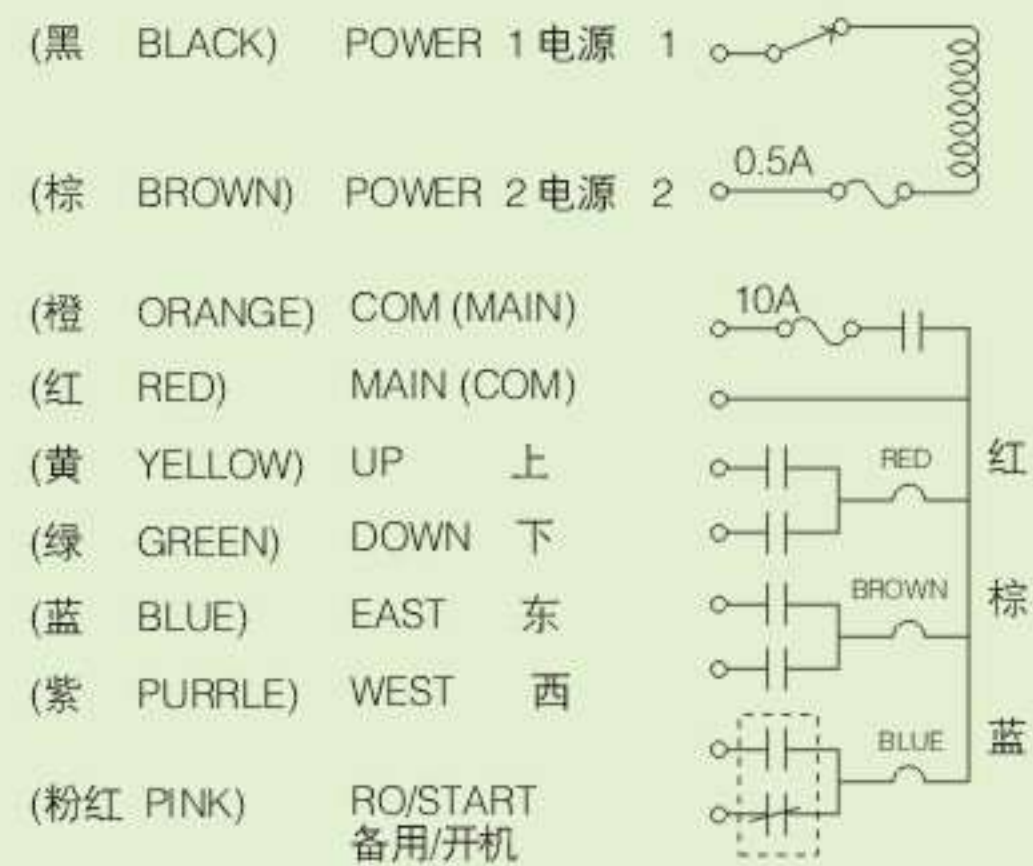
(黑 BLACK) POWER 1 电源 1

(棕 BROWN) POWER 2 电源 2

0.5A

(橙 ORANGE) COM (MAIN)

10A

(红 RED) MAIN (COM)

(黄 YELLOW) UP 上

RED

红

(绿 GREEN) DOWN 下

(蓝 BLUE) EAST 东

BROWN

棕

(紫 PURRLE) WEST 西

BLUE

蓝

(粉红 PINK) RO/START 备用/开机